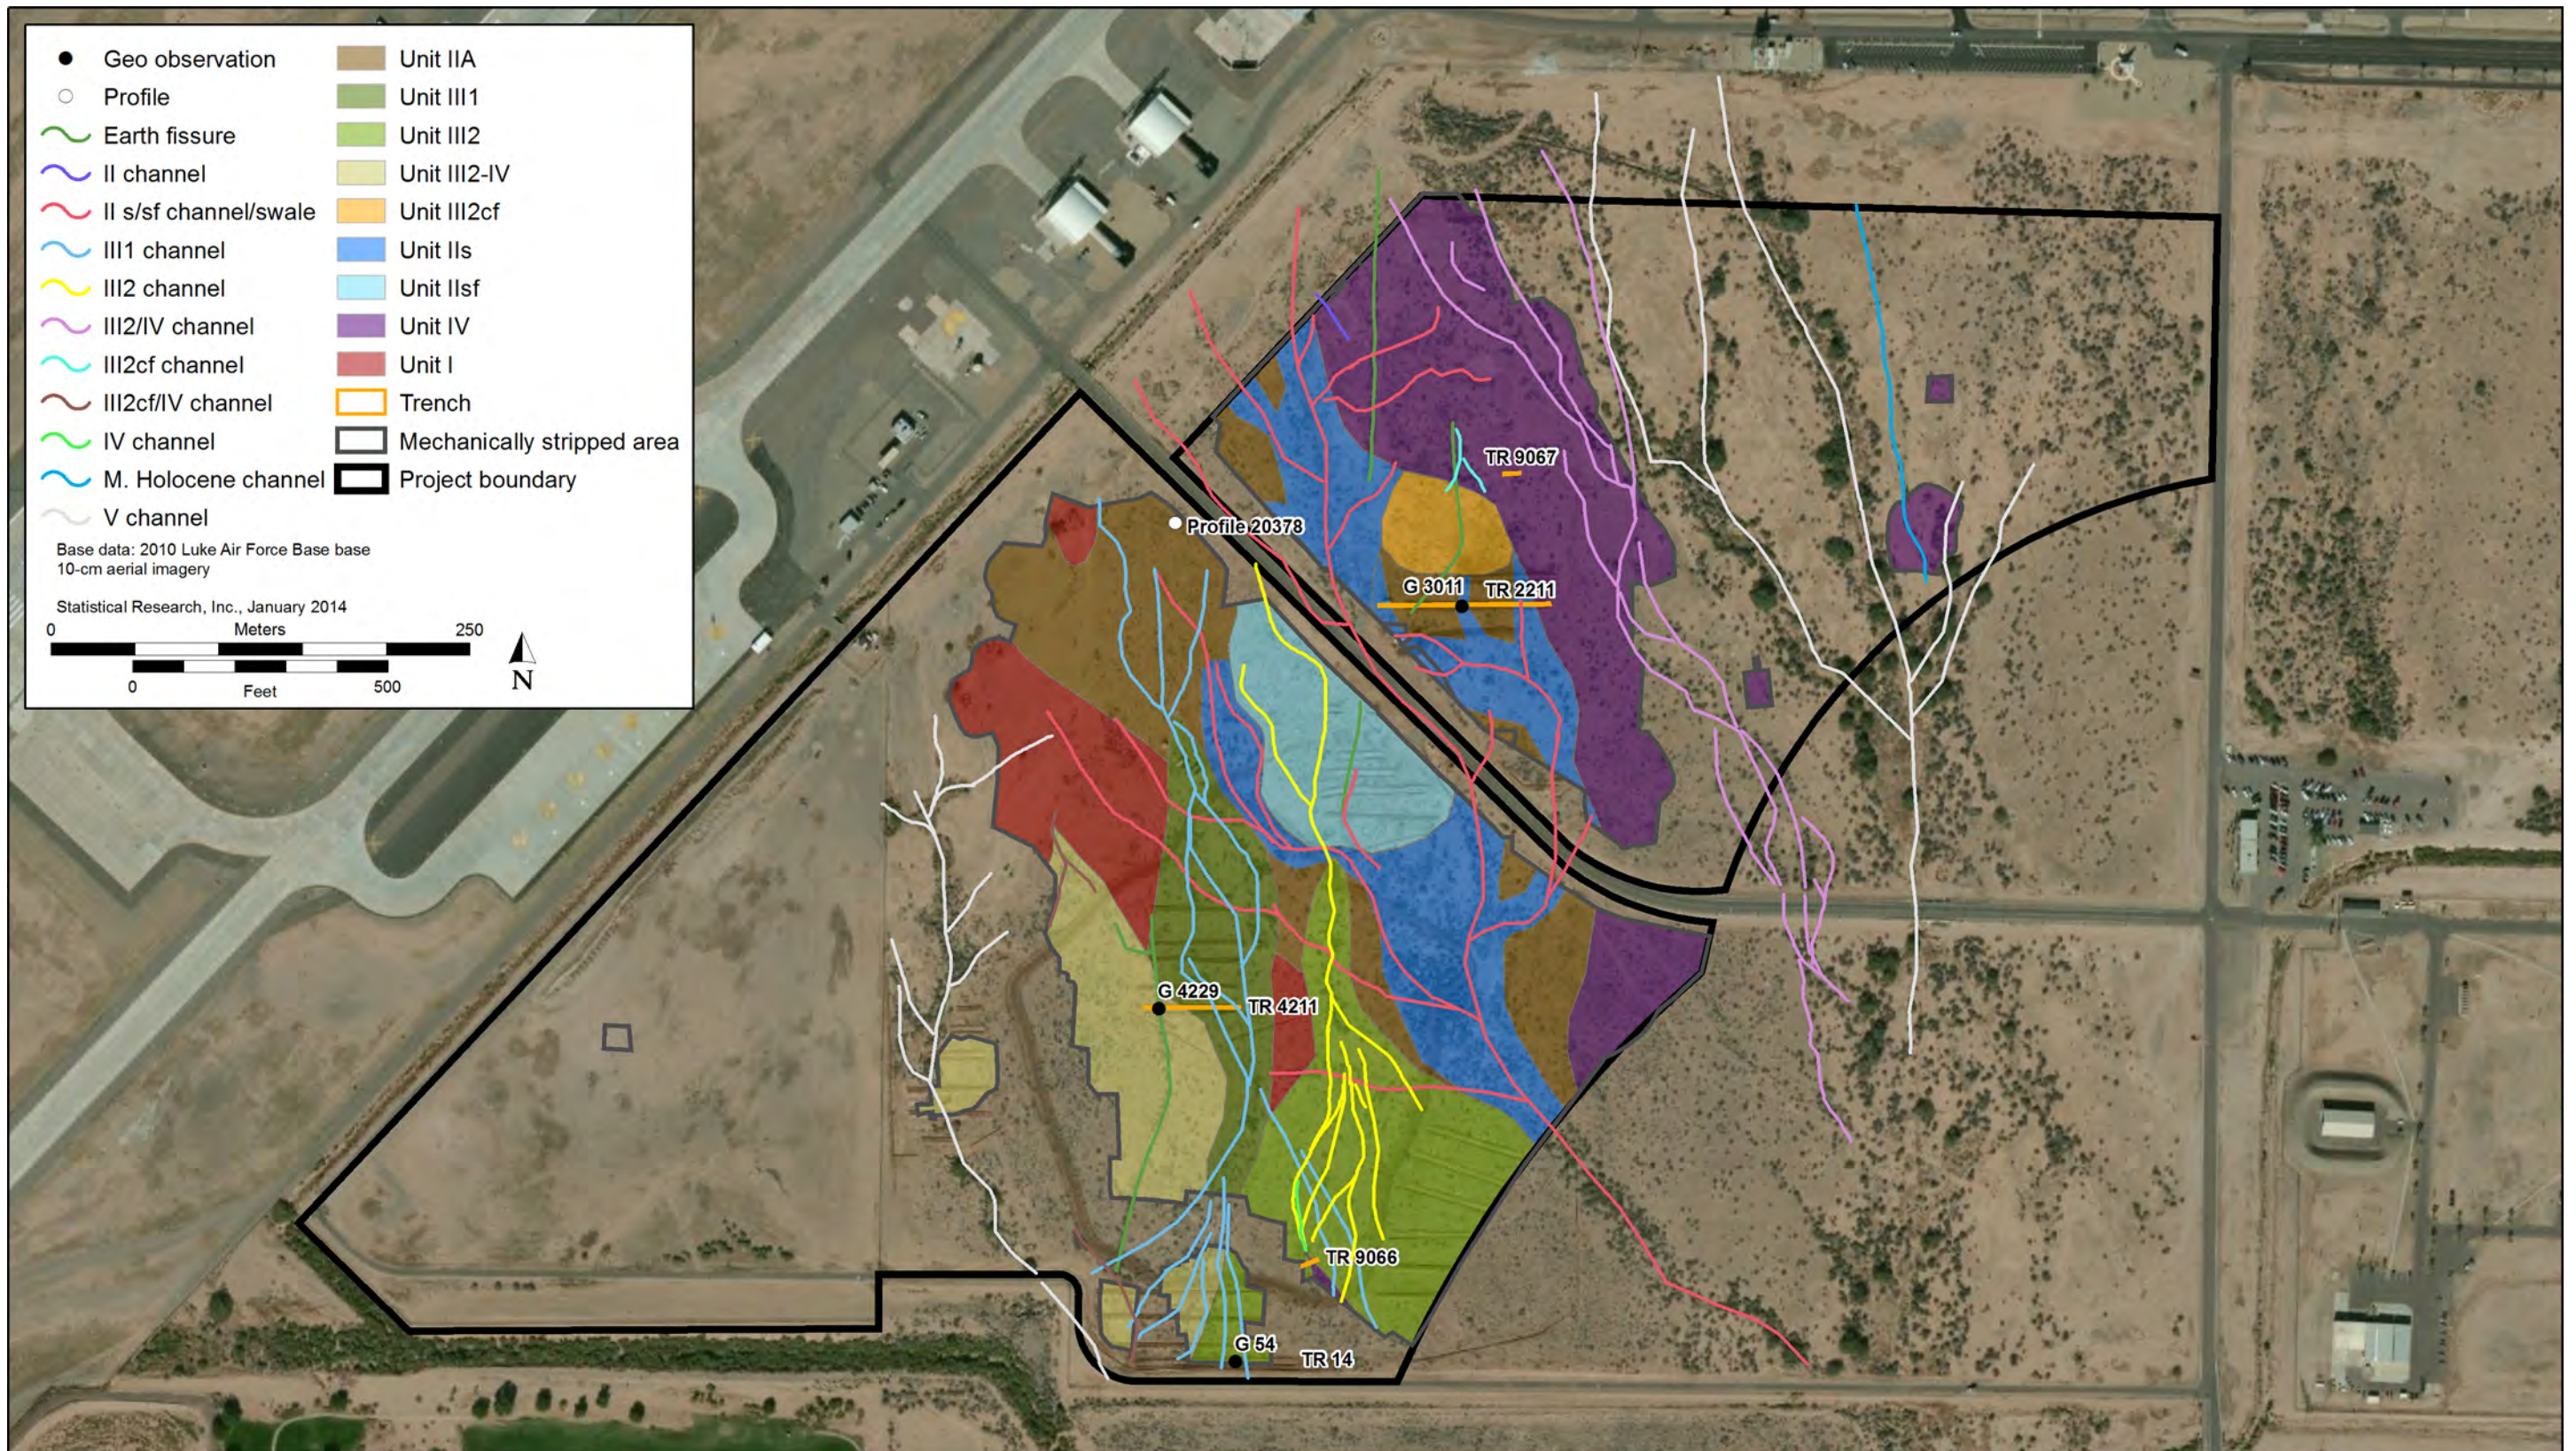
Geo observation
Profile
Earth fissure
II channel
II s/sf channel/swale
III1 channel
III2 channel
III2/IV channel
III2cf channel
III2cf/IV channel
IV channel
M. Holocene channel
V channel

Unit IIA
Unit III1
Unit III2
Unit III2-IV
Unit III2cf
Unit IIs
Unit IIsf
Unit IV
Unit I
Trench
Mechanically stripped area
Project boundary

Base data: 2010 Luke Air Force Base base 10-cm aerial imagery

Statistical Research, Inc., January 2014

0 Meters 250
0 Feet 500

N

TR 9067
Profile 20378
G 3011
TR 2211
G 4229
TR 4211
TR 9066
G 54
TR 14